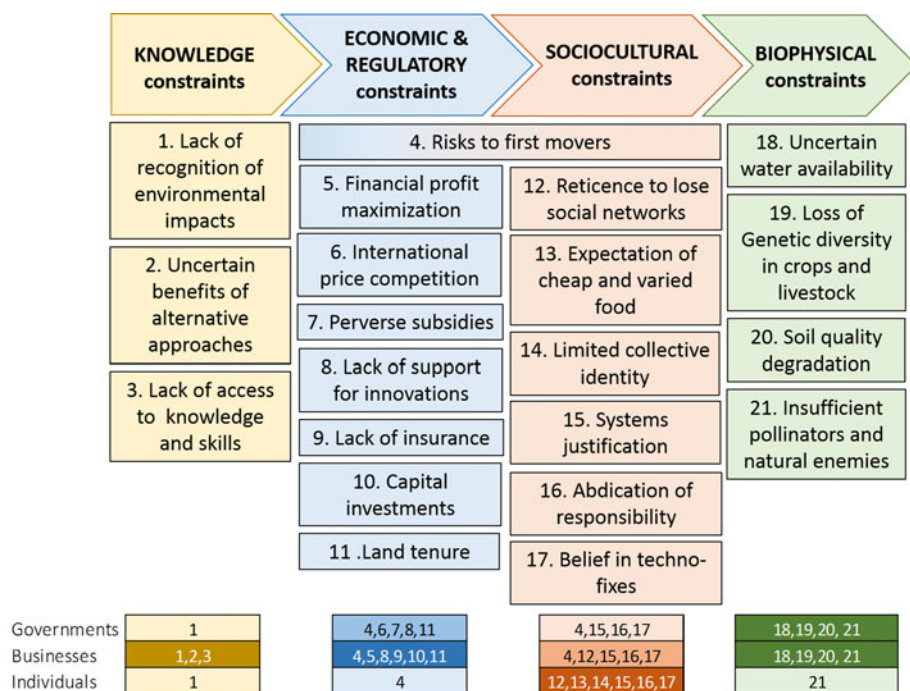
KNOWLEDGE constraints

ECONOMIC & REGULATORY constraints

SOCIOCULTURAL constraints

BIOPHYSICAL constraints

1. Lack of recognition of environmental impacts

2. Uncertain benefits of alternative approaches

3. Lack of access to knowledge and skills

4. Risks to first movers

5. Financial profit maximization

6. International price competition

7. Perverse subsidies

8. Lack of support for innovations

9. Lack of insurance

10. Capital investments

11 .Land tenure

12. Reticence to lose social networks

13. Expectation of cheap and varied food

14. Limited collective identity

15. Systems justification

16. Abdication of responsibility

17. Belief in techno-fixes

18. Uncertain water availability

19. Loss of Genetic diversity in crops and livestock

20. Soil quality degradation

21. Insufficient pollinators and natural enemies

| | | | | |
|---|---|---|---|---|
| Governments | 1 | 4,6,7,8,11 | 4,15,16,17 | 18,19,20, 21 |
| Businesses | 1,2,3 | 4,5,8,9,10,11 | 4,12,15,16,17 | 18,19,20, 21 |
| Individuals | 1 | 4 | 12,13,14,15,16,17 | 21 |